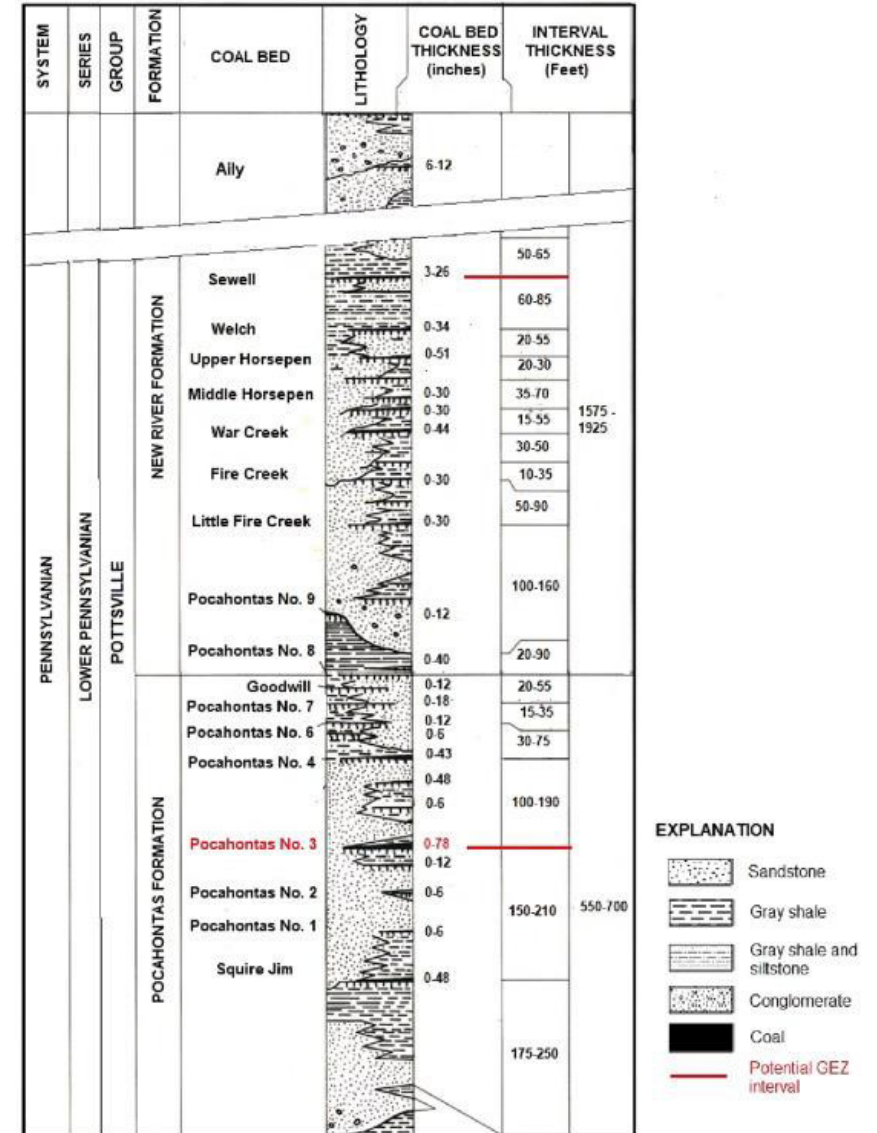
SYSTEM
SERIES
GROUP
FORMATION
COAL BED
LITHOLOGY
COAL BED THICKNESS (inches)
INTERVAL THICKNESS (Feet)

Ally 6-12

PENNSYLVANIAN
LOWER PENNSYLVANIAN
POTTSVILLE
NEW RIVER FORMATION

Sewell 3-26
Welch 0-34
Upper Horsepen 0-51
Middle Horsepen 0-30
0-30
War Creek 0-44
Fire Creek 0-30
Little Fire Creek 0-30
Pocahontas No. 9 0-12
Pocahontas No. 8 0-40

50-65
60-85
20-55
20-30
35-70
15-55
30-50
10-35
50-90
100-160
20-90

1575 - 1925

POCAHONTAS FORMATION

Goodwill 0-12
Pocahontas No. 7 0-18
0-12
Pocahontas No. 6 0-6
0-43
Pocahontas No. 4 0-48
0-6
Pocahontas No. 3 0-78
0-12
Pocahontas No. 2 0-6
Pocahontas No. 1 0-6
Squire Jim 0-48

20-55
15-35
30-75
100-190
150-210
175-250

550-700

EXPLANATION
Sandstone
Gray shale
Gray shale and siltstone
Conglomerate
Coal
Potential GEZ interval